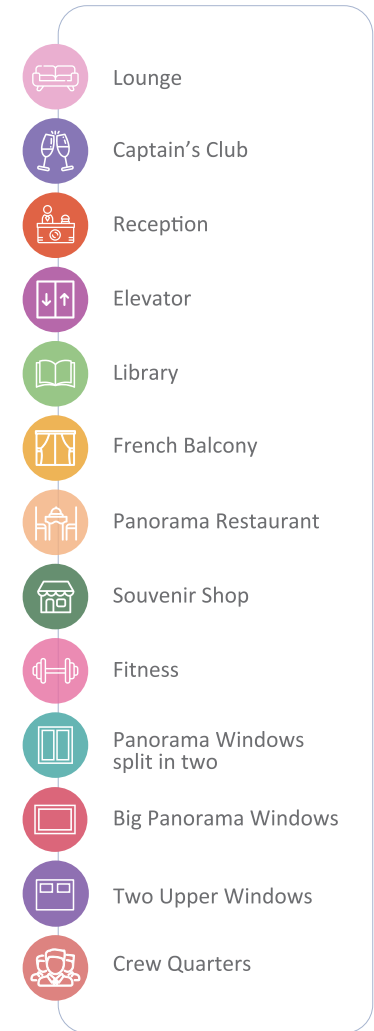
Lounge

Captain’s Club

Reception

Elevator

Library

French Balcony

Panorama Restaurant

Souvenir Shop

Fitness

Panorama Windows split in two

Big Panorama Windows

Two Upper Windows

Crew Quarters